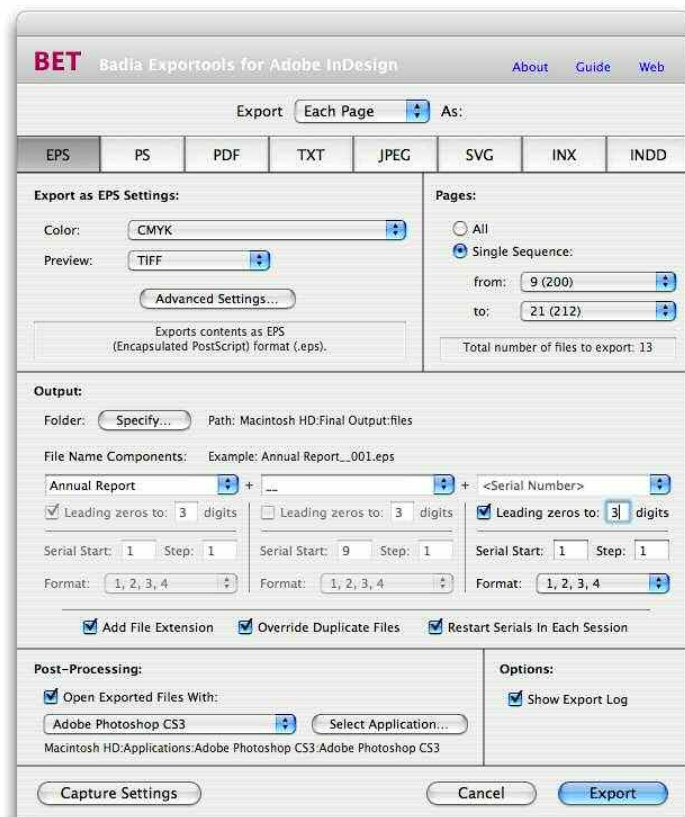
BET Badia Exportools for Adobe InDesign

About Guide Web

Export Each Page As:

EPS PS PDF TXT JPEG SVG INX INDD

Export as EPS Settings:

Color: CMYK

Preview: TIFF

Advanced Settings...

Exports contents as EPS (Encapsulated PostScript) format (.eps).

Pages:

All

Single Sequence:

from: 9 (200)

to: 21 (212)

Total number of files to export: 13

Output:

Folder: Specify... Path: Macintosh HD:Final Output:files

File Name Components: Example: Annual Report__001.eps

Annual Report + __ + <Serial Number>

Leading zeros to: 3 digits Leading zeros to: 3 digits Leading zeros to: 3 digits

Serial Start: 1 Step: 1 Serial Start: 9 Step: 1 Serial Start: 1 Step: 1

Format: 1, 2, 3, 4 Format: 1, 2, 3, 4 Format: 1, 2, 3, 4

Add File Extension Override Duplicate Files Restart Serials In Each Session

Post-Processing:

Open Exported Files With:

Adobe Photoshop CS3 Select Application...

Macintosh HD:Applications:Adobe Photoshop CS3:Adobe Photoshop CS3

Options:

Show Export Log

Capture Settings Cancel Export